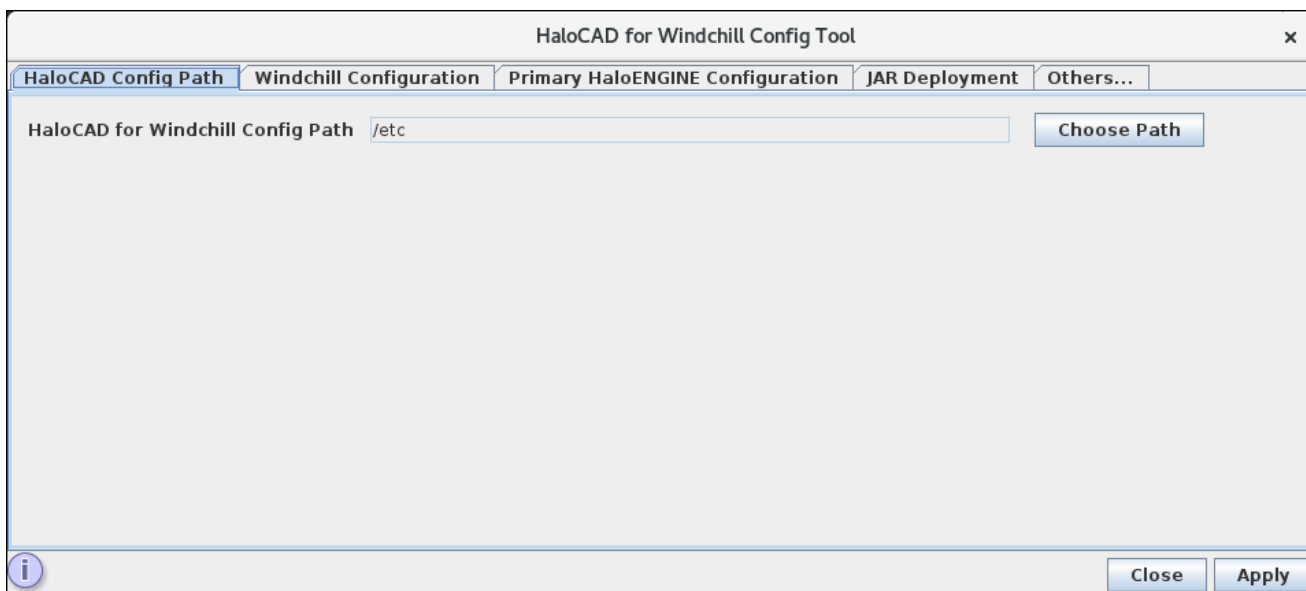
HaloCAD for Windchill Config Tool ×

HaloCAD Config Path | Windchill Configuration | Primary HaloENGINE Configuration | JAR Deployment | Others...

HaloCAD for Windchill Config Path /etc

Choose Path

i

Close Apply